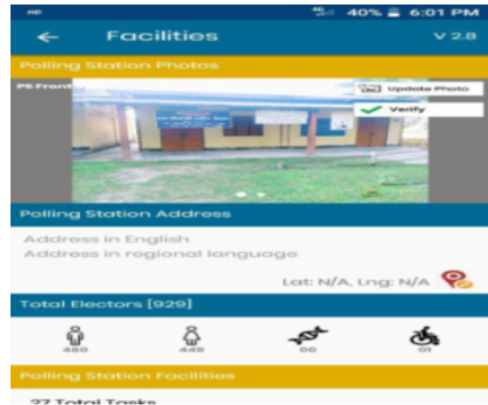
HD 4G 40% 6:01 PM

Facilities V 2.8

Polling Station Photos

PS Front

Update Photo

Verify

Polling Station Address

Address in English
Address in regional language

Lat: N/A, Lng: N/A

Total Electors [929]

480 449 00 01

Polling Station Facilities

27 Total Tasks